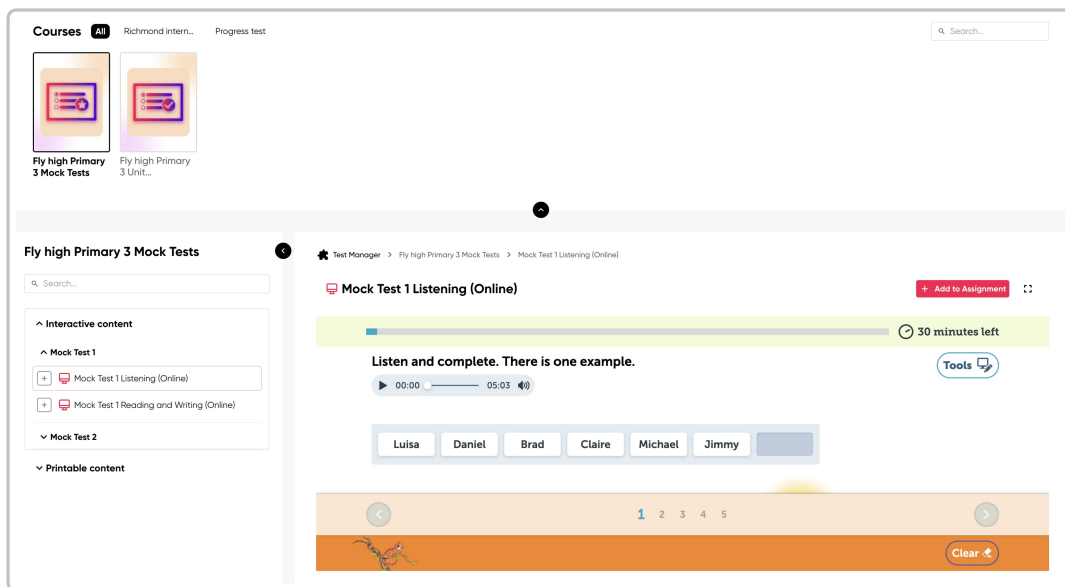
Courses All Richmond intern... Progress test

Search...

Fly high Primary 3 Mock Tests

Fly high Primary 3 Unit...

Fly high Primary 3 Mock Tests

Search...

Interactive content

Mock Test 1

+ Mock Test 1 Listening (Online)

+ Mock Test 1 Reading and Writing (Online)

Mock Test 2

Printable content

Test Manager > Fly high Primary 3 Mock Tests > Mock Test 1 Listening (Online)

Mock Test 1 Listening (Online)

+ Add to Assignment

30 minutes left

Listen and complete. There is one example.

Tools

00:00 05:03

| Luisa | Daniel | Brad | Claire | Michael | Jimmy | |
|---|---|---|---|---|---|---|

1 2 3 4 5

Clear